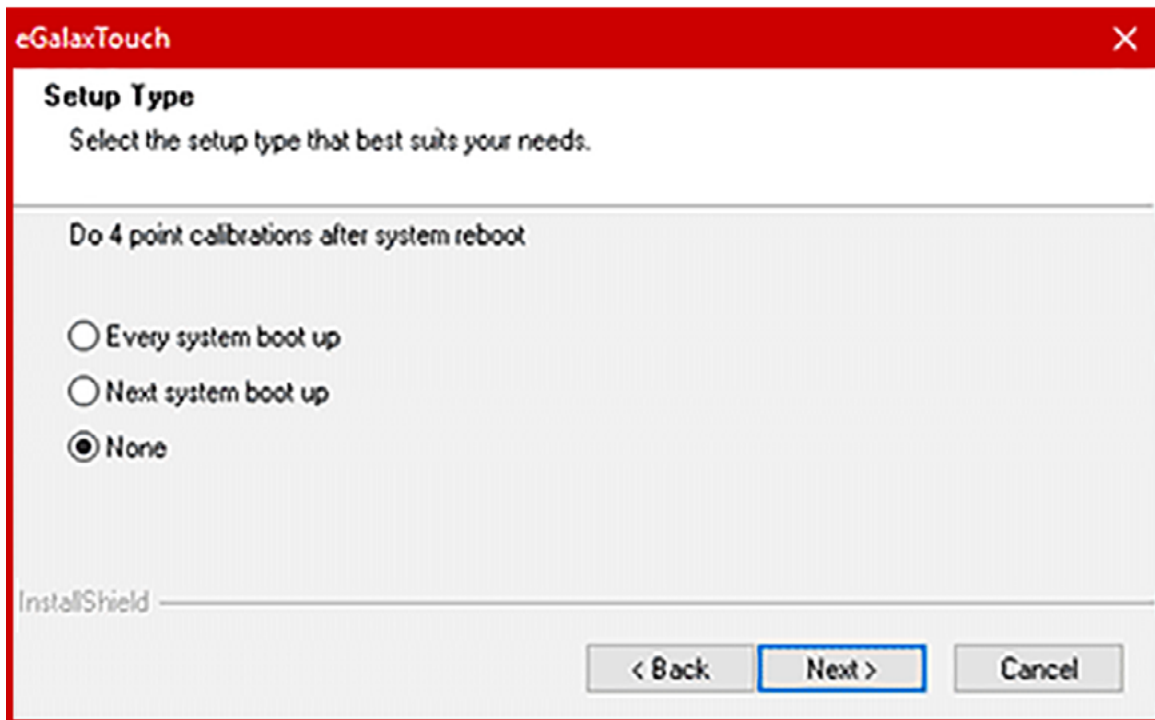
eGalaxTouch

X

Setup Type

Select the setup type that best suits your needs.

Do 4 point calibrations after system reboot

Every system boot up

Next system boot up

None

InstallShield

< Back

Next >

Cancel